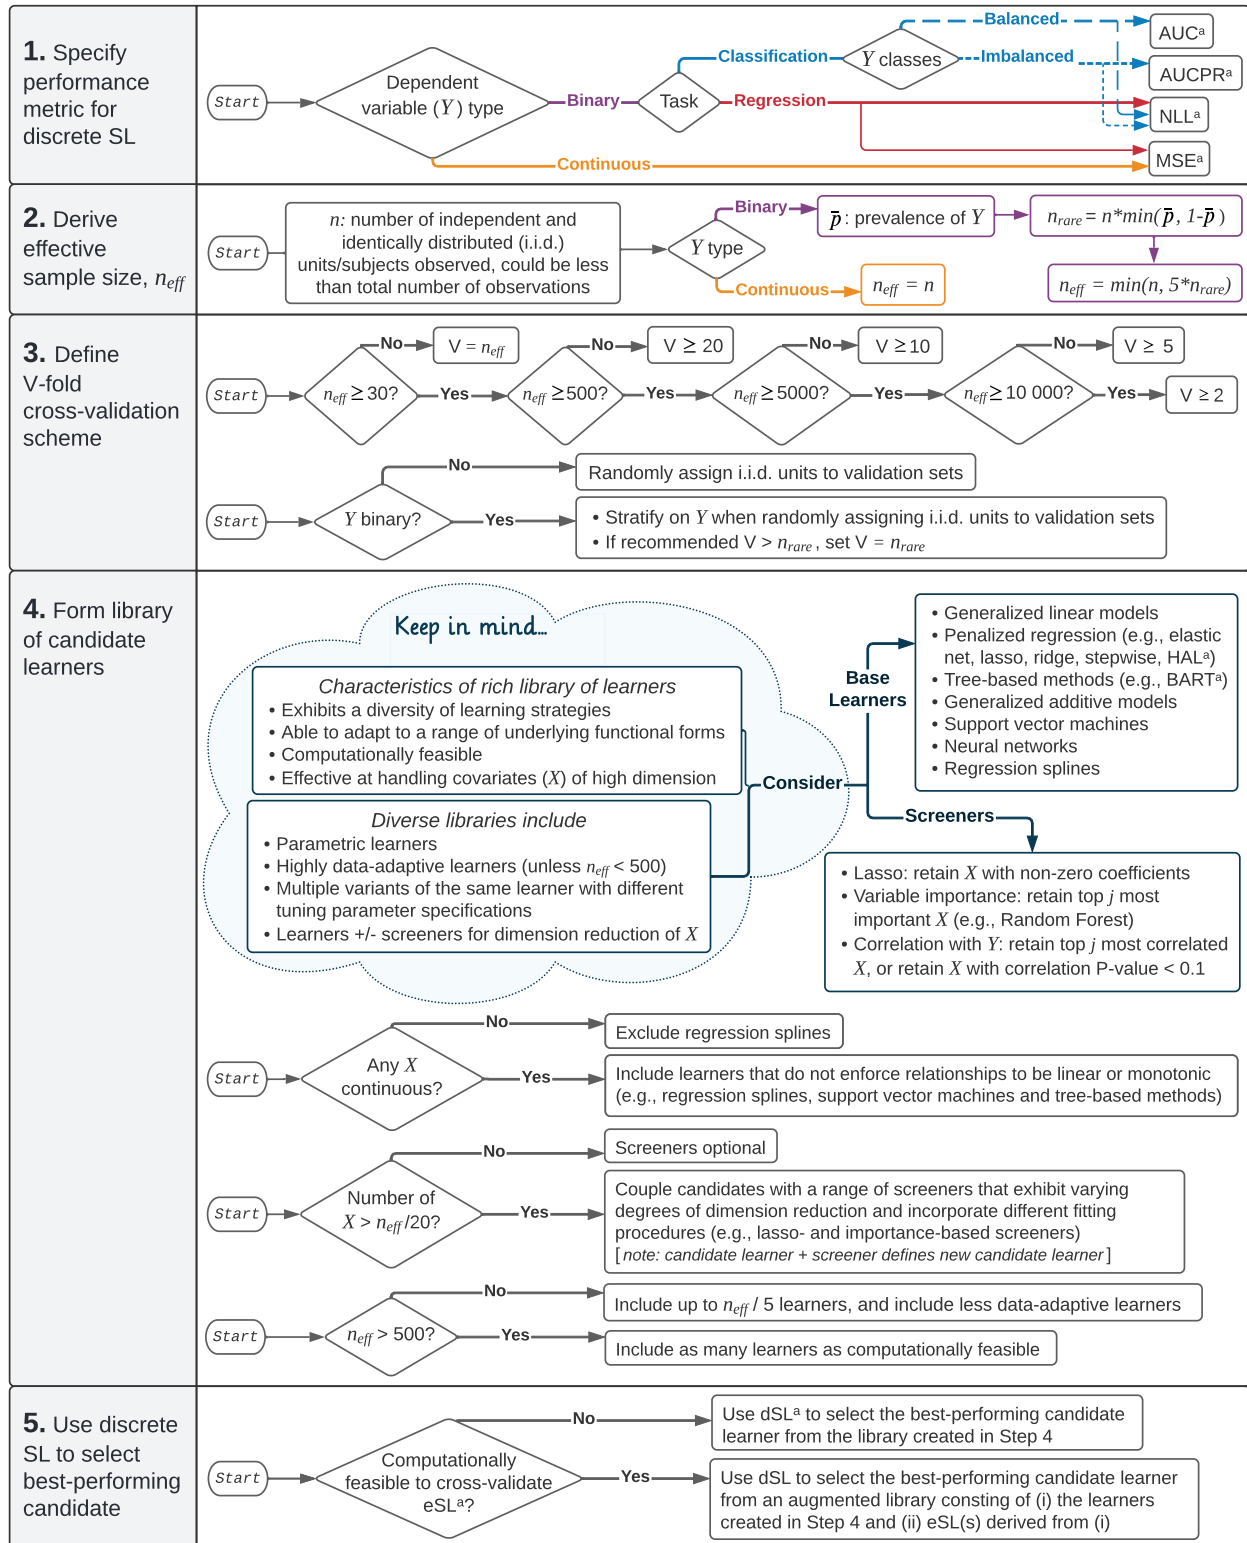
**1.** Specify performance metric for discrete SL

Start

Dependent variable ($Y$) type

Binary

Task

Classification

$Y$ classes

Balanced

Imbalanced

Regression

Continuous

AUC$^a$

AUCPR$^a$

NLL$^a$

MSE$^a$

**2.** Derive effective sample size, $n_{eff}$

Start

$n$: number of independent and identically distributed (i.i.d.) units/subjects observed, could be less than total number of observations

$Y$ type

Binary

$\bar{p}$: prevalence of $Y$

$n_{rare} = n*min(\bar{p}, 1\text{-}\bar{p})$

$n_{eff} = min(n, 5*n_{rare})$

Continuous

$n_{eff} = n$

**3.** Define V-fold cross-validation scheme

Start

$n_{eff} \geq 30$?

No

V = $n_{eff}$

Yes

$n_{eff} \geq 500$?

No

V $\geq$ 20

Yes

$n_{eff} \geq 5000$?

No

V $\geq$10

Yes

$n_{eff} \geq 10\ 000$?

No

V $\geq$ 5

Yes

V $\geq$ 2

Start

$Y$ binary?

No

Randomly assign i.i.d. units to validation sets

Yes

• Stratify on $Y$ when randomly assigning i.i.d. units to validation sets
• If recommended V > $n_{rare}$ , set V = $n_{rare}$

**4.** Form library of candidate learners

Keep in mind...

*Characteristics of rich library of learners*
• Exhibits a diversity of learning strategies
• Able to adapt to a range of underlying functional forms
• Computationally feasible
• Effective at handling covariates ($X$) of high dimension

*Diverse libraries include*
• Parametric learners
• Highly data-adaptive learners (unless $n_{eff}$ < 500)
• Multiple variants of the same learner with different tuning parameter specifications
• Learners +/- screeners for dimension reduction of $X$

Consider

Base Learners

• Generalized linear models
• Penalized regression (e.g., elastic net, lasso, ridge, stepwise, HAL$^a$)
• Tree-based methods (e.g., BART$^a$)
• Generalized additive models
• Support vector machines
• Neural networks
• Regression splines

Screeners

• Lasso: retain $X$ with non-zero coefficients
• Variable importance: retain top $j$ most important $X$ (e.g., Random Forest)
• Correlation with $Y$: retain top $j$ most correlated $X$, or retain $X$ with correlation P-value < 0.1

Start

Any $X$ continuous?

No

Exclude regression splines

Yes

Include learners that do not enforce relationships to be linear or monotonic (e.g., regression splines, support vector machines and tree-based methods)

Start

Number of $X > n_{eff}/20$?

No

Screeners optional

Yes

Couple candidates with a range of screeners that exhibit varying degrees of dimension reduction and incorporate different fitting procedures (e.g., lasso- and importance-based screeners)
[ *note: candidate learner + screener defines new candidate learner* ]

Start

$n_{eff}$ > 500?

No

Include up to $n_{eff}$ / 5 learners, and include less data-adaptive learners

Yes

Include as many learners as computationally feasible

**5.** Use discrete SL to select best-performing candidate

Start

Computationally feasible to cross-validate eSL$^a$?

No

Use dSL$^a$ to select the best-performing candidate learner from the library created in Step 4

Yes

Use dSL to select the best-performing candidate learner from an augmented library consting of (i) the learners created in Step 4 and (ii) eSL(s) derived from (i)